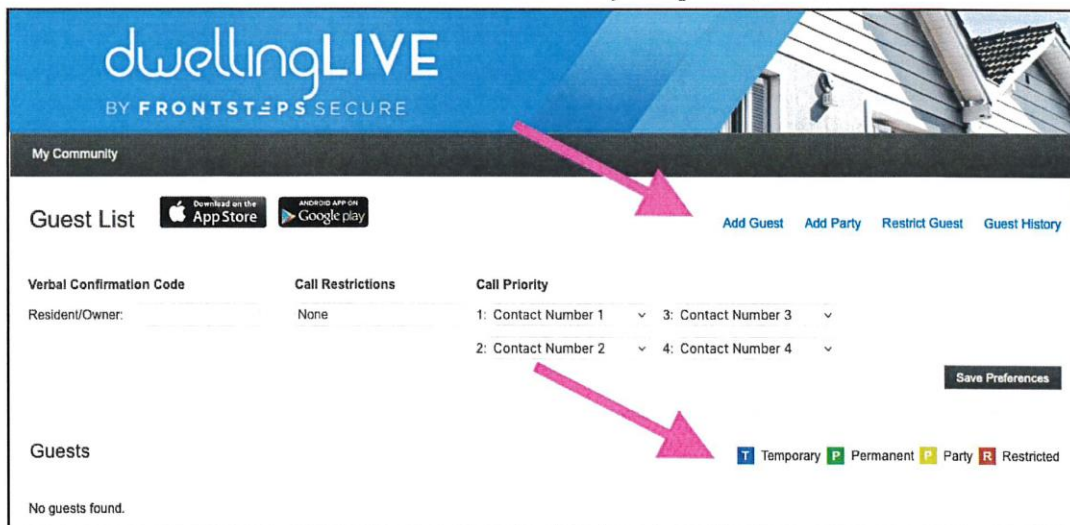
dwellingLIVE
BY FRONTSTEPS SECURE

My Community

Guest List
Download on the App Store
ANDROID APP ON Google play

Add Guest Add Party Restrict Guest Guest History

Verbal Confirmation Code
Resident/Owner:

Call Restrictions
None

Call Priority
1: Contact Number 1
3: Contact Number 3
2: Contact Number 2
4: Contact Number 4

Save Preferences

Guests

T Temporary P Permanent P Party R Restricted

No guests found.